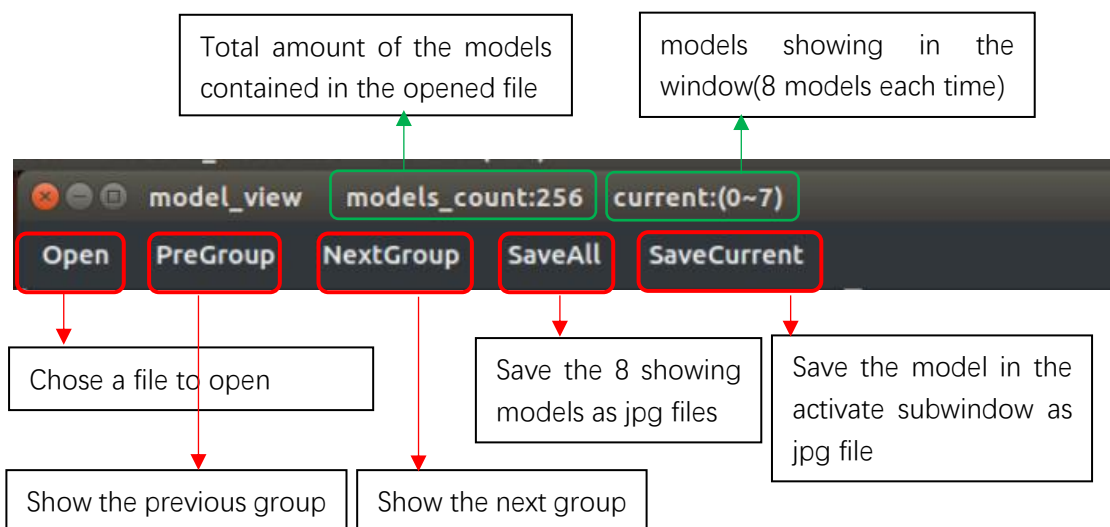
Total amount of the models contained in the opened file

models showing in the window(8 models each time)

model_view models_count:256 current:(0~7)

Open PreGroup NextGroup SaveAll SaveCurrent

Chose a file to open

Save the 8 showing models as jpg files

Save the model in the activate subwindow as jpg file

Show the previous group

Show the next group